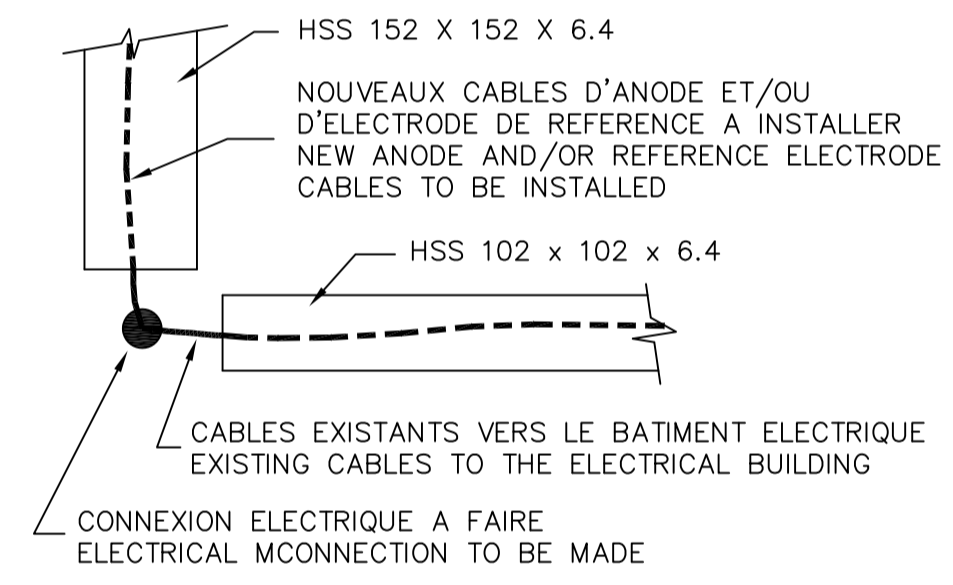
HSS 152 X 152 X 6.4

NOUVEAUX CABLES D'ANODE ET/OU D'ELECTRODE DE REFERENCE A INSTALLER
NEW ANODE AND/OR REFERENCE ELECTRODE CABLES TO BE INSTALLED

HSS 102 x 102 x 6.4

CABLES EXISTANTS VERS LE BATIMENT ELECTRIQUE
EXISTING CABLES TO THE ELECTRICAL BUILDING

CONNEXION ELECTRIQUE A FAIRE
ELECTRICAL MCONNECTION TO BE MADE